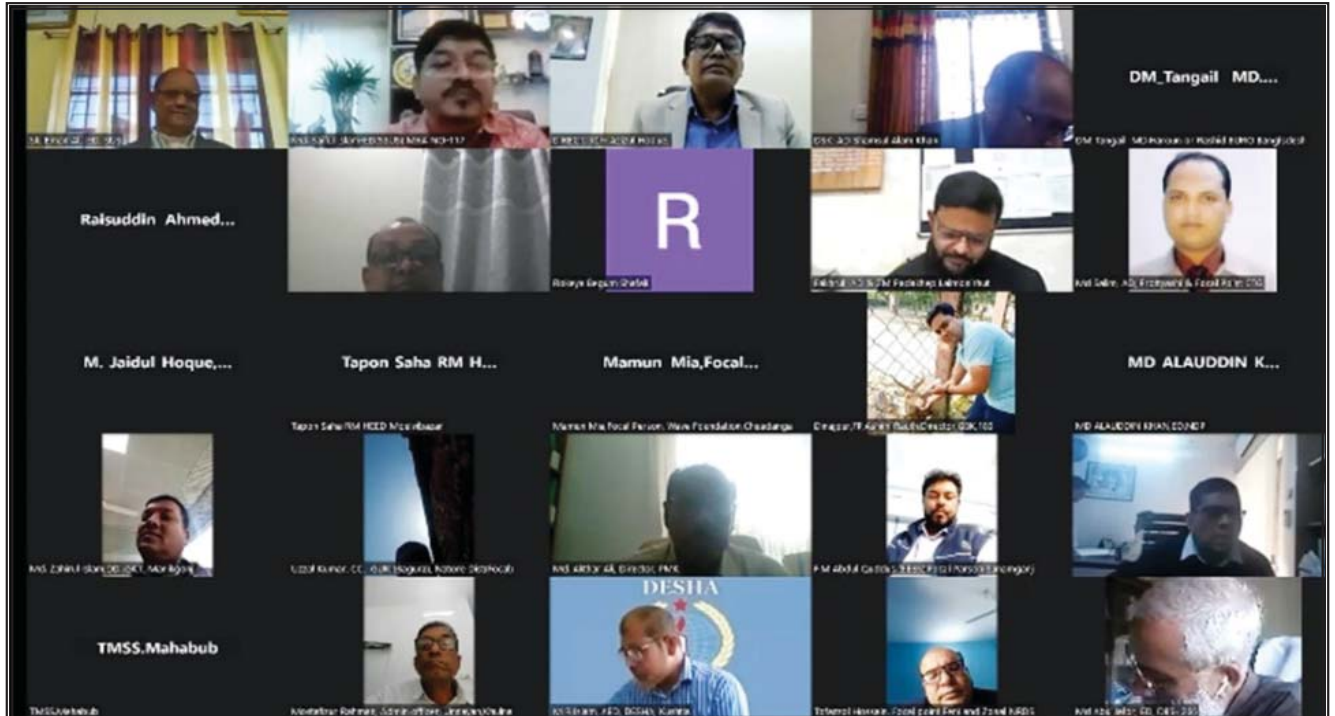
DM_Tangail MD....

DM Tangail MD Haroun or Rashid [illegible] Bangladesh

Raisuddin Ahmed...

R

Rokeya Begum Shefali

M. Jaidul Hoque,...

Tapon Saha RM H...

Tapon Saha RM HEED Moulvibazar

Mamun Mia,Focal...

Mamun Mia,Focal Person, Wave Foundation Chuadanga

MD ALAUDDIN K...

MD ALAUDDIN KHAN,EDNDP

Md. Akhtar Ali, Director, PMK

DESHA

TMSS.Mahabub

TMSS.Mahabub